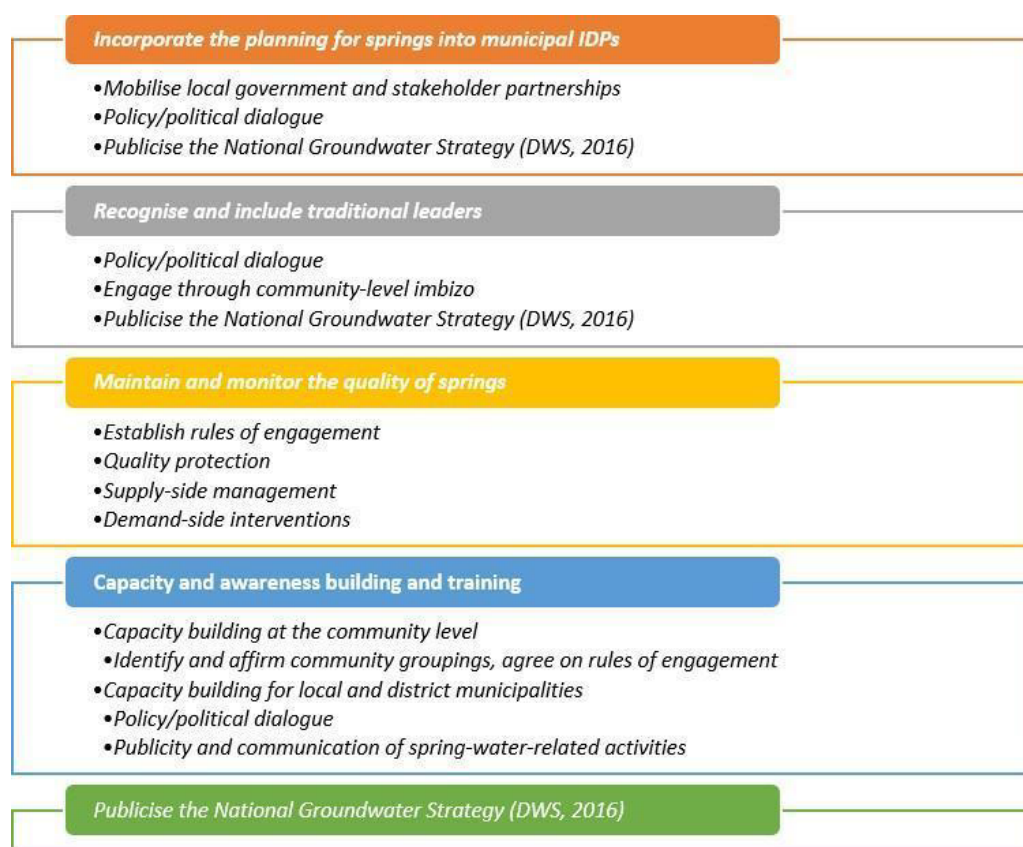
Incorporate the planning for springs into municipal IDPs

•Mobilise local government and stakeholder partnerships
•Policy/political dialogue
•Publicise the National Groundwater Strategy (DWS, 2016)

Recognise and include traditional leaders

•Policy/political dialogue
•Engage through community-level imbizo
•Publicise the National Groundwater Strategy (DWS, 2016)

Maintain and monitor the quality of springs

•Establish rules of engagement
•Quality protection
•Supply-side management
•Demand-side interventions

Capacity and awareness building and training

•Capacity building at the community level
•Identify and affirm community groupings, agree on rules of engagement
•Capacity building for local and district municipalities
•Policy/political dialogue
•Publicity and communication of spring-water-related activities

Publicise the National Groundwater Strategy (DWS, 2016)